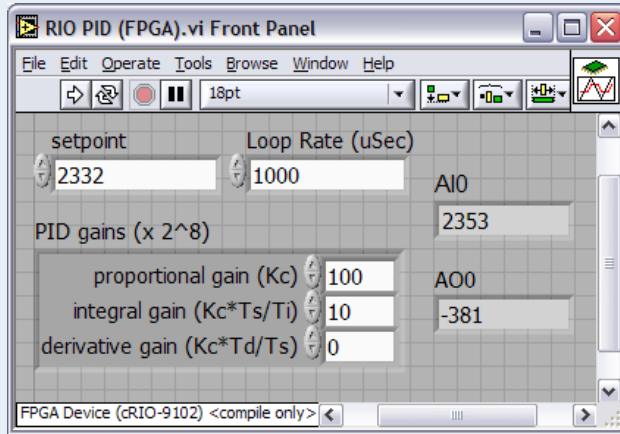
RIO PID (FPGA).vi Front Panel

File Edit Operate Tools Browse Window Help

18pt

setpoint
2332

Loop Rate (uSec)
1000

AI0
2353

PID gains (x 2^8)

proportional gain (Kc) 100
integral gain (Kc*Ts/Ti) 10
derivative gain (Kc*Td/Ts) 0

AO0
-381

FPGA Device (cRIO-9102) <compile only>